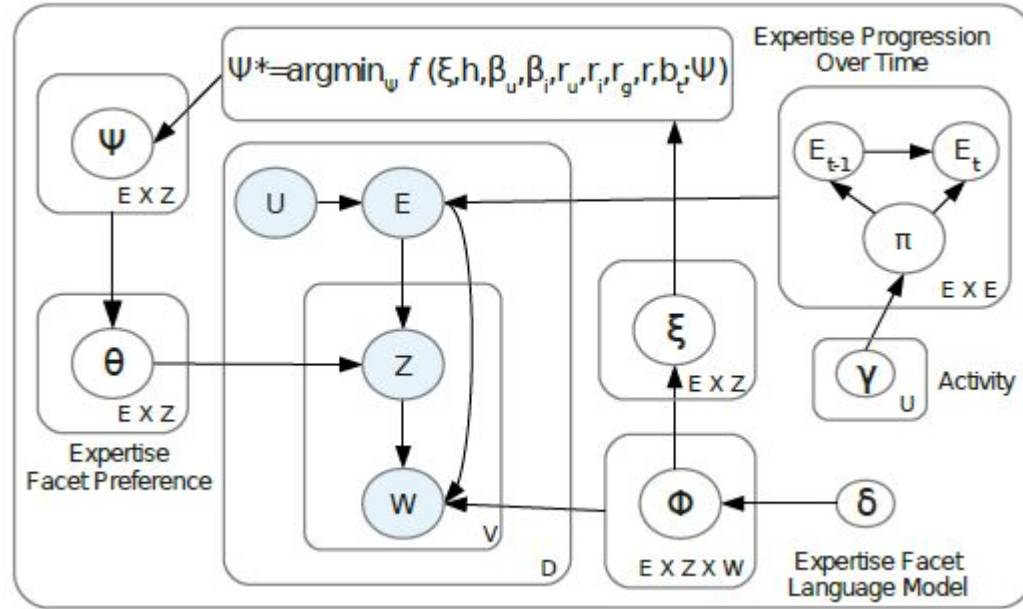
$\Psi^*=\text{argmin}_{\Psi} f(\xi,h,\beta_u,\beta_i,r_u,r_i,r_g,r,b_t;\Psi)$

Expertise Progression Over Time

Ψ

E X Z

U

E

$E_{t-1}$

$E_t$

π

E X E

θ

E X Z

Z

ξ

E X Z

γ

U

Activity

Expertise Facet Preference

W

V

Φ

E X Z X W

δ

D

Expertise Facet Language Model